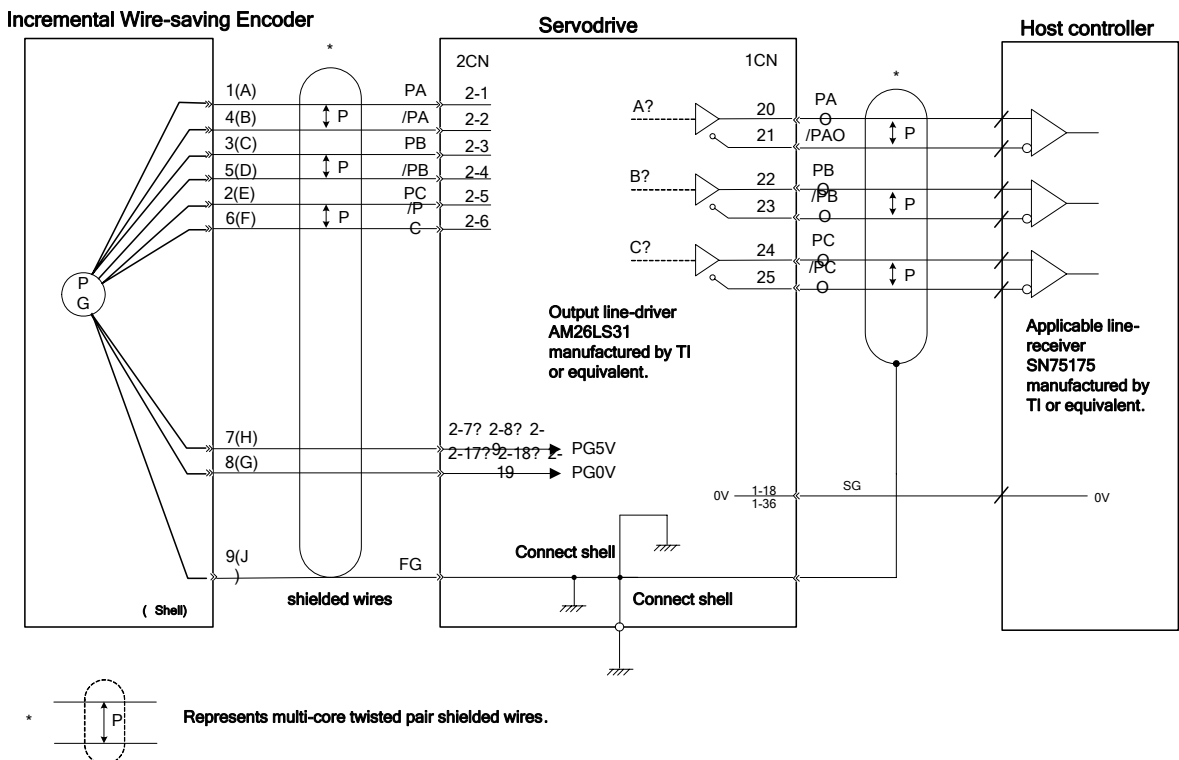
Incremental Wire-saving Encoder

Servodrive

Host controller

*

2CN

1CN

*

1(A)
4(B)
3(C)
5(D)
2(E)
6(F)

P
P
P

PA
/PA
PB
/PB
PC
/PC

2-1
2-2
2-3
2-4
2-5
2-6

A?
B?
C?

20
21
22
23
24
25

PAO
/PAO
PBO
/PBO
PCO
/PCO

P
P
P

PG

Output line-driver AM26LS31 manufactured by TI or equivalent.

Applicable line-receiver SN75175 manufactured by TI or equivalent.

7(H)
8(G)

2-7? 2-8? 2-9
2-17? 2-18? 2-19

PG5V
PG0V

0V
1-18
1-36
SG
0V

9(J)

FG

Connect shell

Connect shell

( Shell)

shielded wires

*

P

Represents multi-core twisted pair shielded wires.